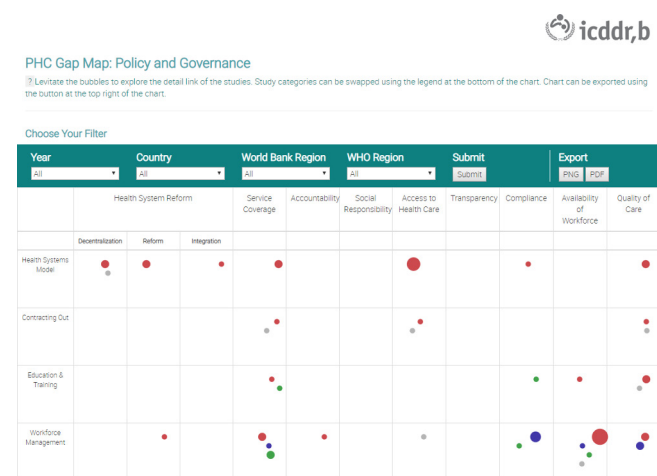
icddr,b

PHC Gap Map: Policy and Governance

? Levitate the bubbles to explore the detail link of the studies. Study categories can be swapped using the legend at the bottom of the chart. Chart can be exported using the button at the top right of the chart.

Choose Your Filter

Year
All

Country
All

World Bank Region
All

WHO Region
All

Submit
Submit

Export
PNG PDF

| | Health System Reform | | | Service Coverage | Accountability | Social Responsibility | Access to Health Care | Transparency | Compliance | Availability of Workforce | Quality of Care |
|---|---|---|---|---|---|---|---|---|---|---|---|
| | Decentralization | Reform | Integration | | | | | | | | |
| Health Systems Model | | | | | | | | | | | |
| Contracting Out | | | | | | | | | | | |
| Education & Training | | | | | | | | | | | |
| Workforce Management | | | | | | | | | | | |